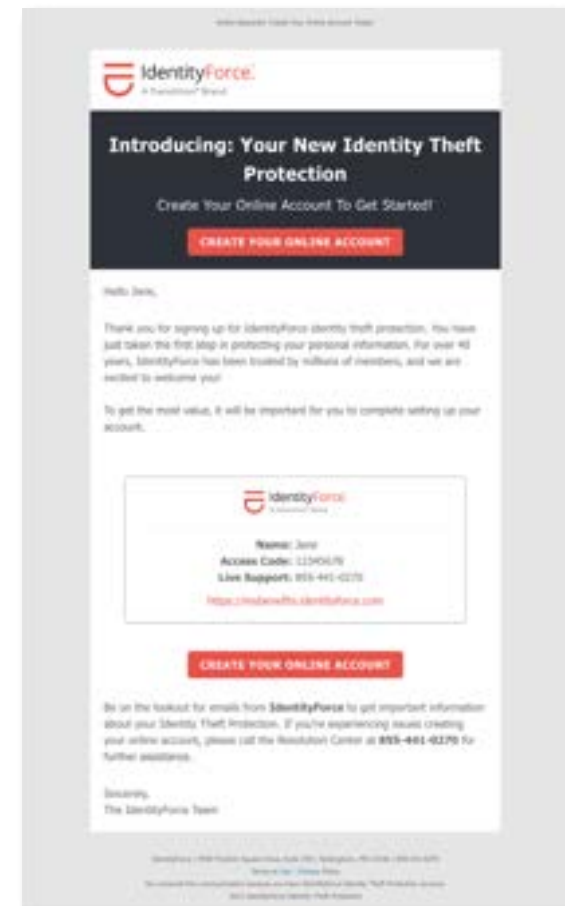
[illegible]

IdentityForce.
A TransUnion® Brand

Introducing: Your New Identity Theft Protection

Create Your Online Account To Get Started!

CREATE YOUR ONLINE ACCOUNT

Hello Jane,

Thank you for signing up for IdentityForce identity theft protection. You have just taken the first step in protecting your personal information. For over 40 years, IdentityForce has been trusted by millions of members, and we are excited to welcome you!

To get the most value, it will be important for you to complete setting up your account.

IdentityForce.
A TransUnion® Brand

Name: Jane
Access Code: 12345678
Live Support: 855-441-0270
https://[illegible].identityforce.com

CREATE YOUR ONLINE ACCOUNT

Be on the lookout for emails from IdentityForce to get important information about your Identity Theft Protection. If you're experiencing issues creating your online account, please call the Resolution Center at 855-441-0270 for further assistance.

Sincerely,
The IdentityForce Team

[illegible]
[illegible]
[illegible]
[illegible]